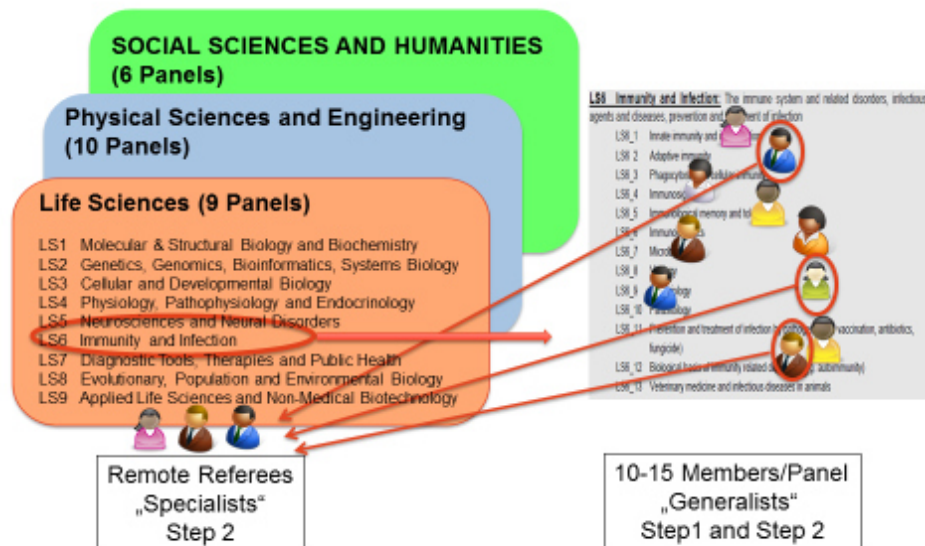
SOCIAL SCIENCES AND HUMANITIES (6 Panels)

Physical Sciences and Engineering (10 Panels)

Life Sciences (9 Panels)

LS1 Molecular & Structural Biology and Biochemistry
LS2 Genetics, Genomics, Bioinformatics, Systems Biology
LS3 Cellular and Developmental Biology
LS4 Physiology, Pathophysiology and Endocrinology
LS5 Neurosciences and Neural Disorders
LS6 Immunity and Infection
LS7 Diagnostic Tools, Therapies and Public Health
LS8 Evolutionary, Population and Environmental Biology
LS9 Applied Life Sciences and Non-Medical Biotechnology

LS6 Immunity and Infection: The immune system and related disorders, infectious agents and diseases, prevention and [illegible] of infection
LS6_1 Innate immunity and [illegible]
LS6_2 Adaptive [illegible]
LS6_3 Phagocyt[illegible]
LS6_4 Immuno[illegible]
LS6_5 Immunological memory and to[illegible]
LS6_6 Immuno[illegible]
LS6_7 Micro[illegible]
LS6_8 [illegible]
LS6_9 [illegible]ology
LS6_10 Parasitology
LS6_11 Prevention and treatment of infection by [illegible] vaccination, antibiotics, fungicide)
LS6_12 Biological basis of immunity related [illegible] autoimmunity)
LS6_13 Veterinary medicine and infectious diseases in animals

Remote Referees „Specialists“ Step 2

10-15 Members/Panel „Generalists“ Step1 and Step 2